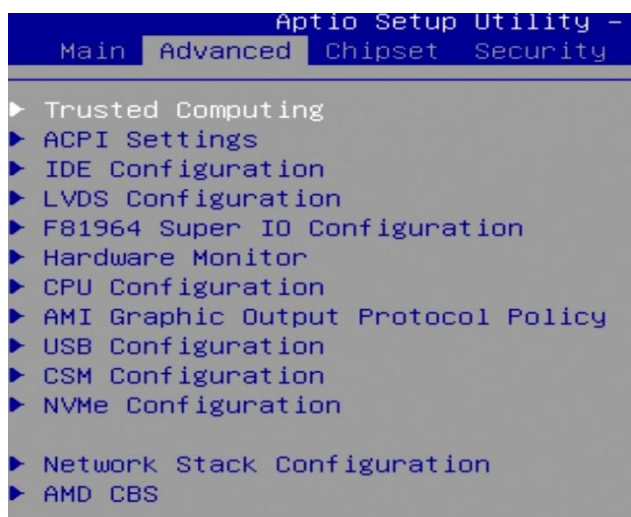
Aptio Setup Utility –

Main Advanced Chipset Security

▶ Trusted Computing
▶ ACPI Settings
▶ IDE Configuration
▶ LVDS Configuration
▶ F81964 Super IO Configuration
▶ Hardware Monitor
▶ CPU Configuration
▶ AMI Graphic Output Protocol Policy
▶ USB Configuration
▶ CSM Configuration
▶ NVMe Configuration

▶ Network Stack Configuration
▶ AMD CBS